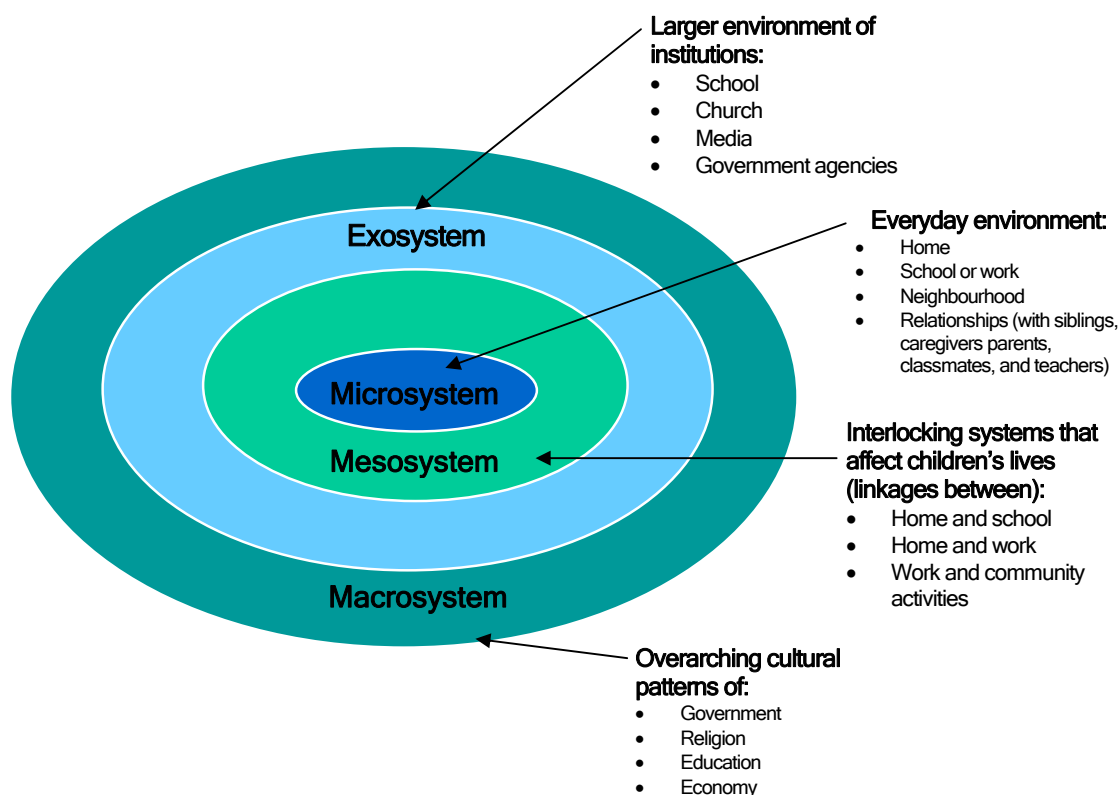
Larger environment of institutions:
- School
- Church
- Media
- Government agencies

Exosystem

Everyday environment:
- Home
- School or work
- Neighbourhood
- Relationships (with siblings, caregivers parents, classmates, and teachers)

Microsystem

Mesosystem

Interlocking systems that affect children's lives (linkages between):
- Home and school
- Home and work
- Work and community activities

Macrosystem

Overarching cultural patterns of:
- Government
- Religion
- Education
- Economy